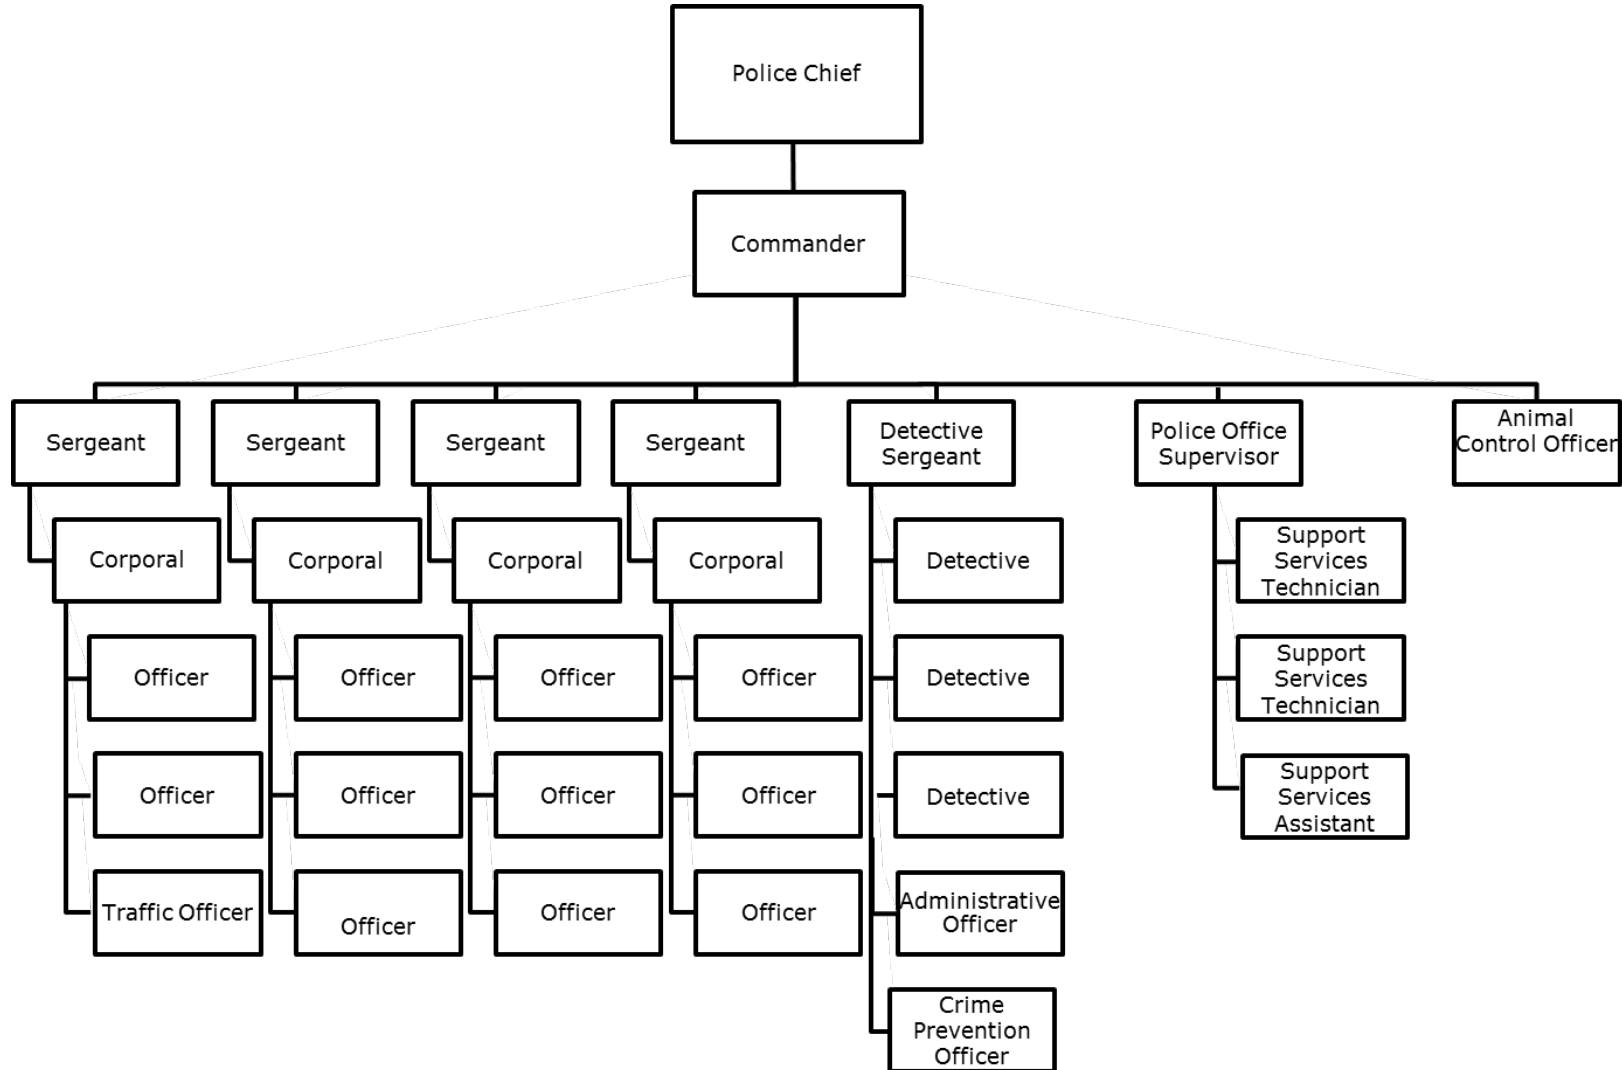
Police Chief

Commander

Sergeant

Corporal

Officer

Officer

Traffic Officer

Sergeant

Corporal

Officer

Officer

Officer

Sergeant

Corporal

Officer

Officer

Officer

Sergeant

Corporal

Officer

Officer

Officer

Detective Sergeant

Detective

Detective

Detective

Administrative Officer

Crime Prevention Officer

Police Office Supervisor

Support Services Technician

Support Services Technician

Support Services Assistant

Animal Control Officer